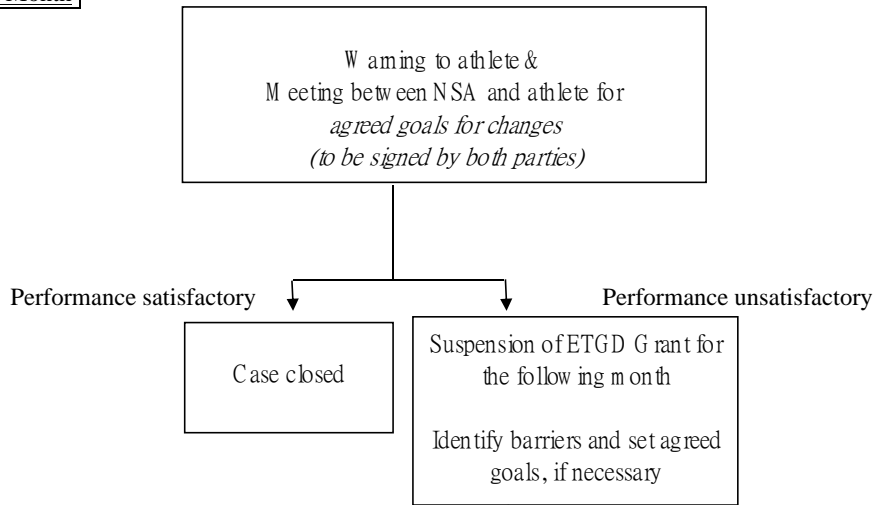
Month

Warning to athlete &
Meeting between NSA and athlete for
*agreed goals for changes*
*(to be signed by both parties)*

Performance satisfactory

Performance unsatisfactory

Case closed

Suspension of ETGD Grant for the following month

Identify barriers and set agreed goals, if necessary